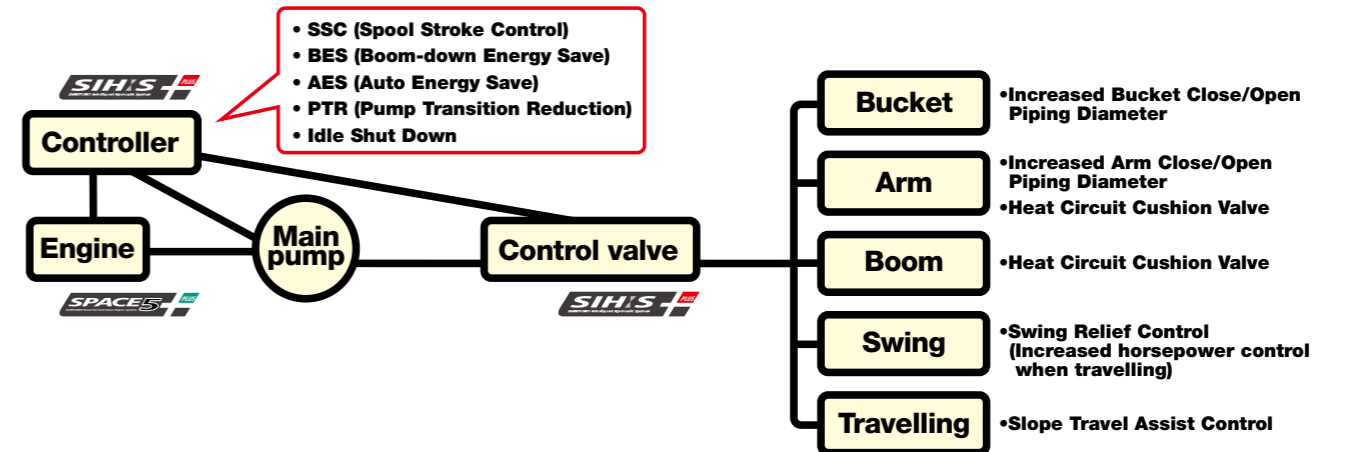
• SSC (Spool Stroke Control)
• BES (Boom-down Energy Save)
• AES (Auto Energy Save)
• PTR (Pump Transition Reduction)
• Idle Shut Down

SIH:S PLUS

Controller

Engine

Main pump

SPACE5 PLUS

Control valve

SIH:S PLUS

Bucket
•Increased Bucket Close/Open Piping Diameter

Arm
•Increased Arm Close/Open Piping Diameter
•Heat Circuit Cushion Valve

Boom
•Heat Circuit Cushion Valve

Swing
•Swing Relief Control (Increased horsepower control when travelling)

Travelling
•Slope Travel Assist Control